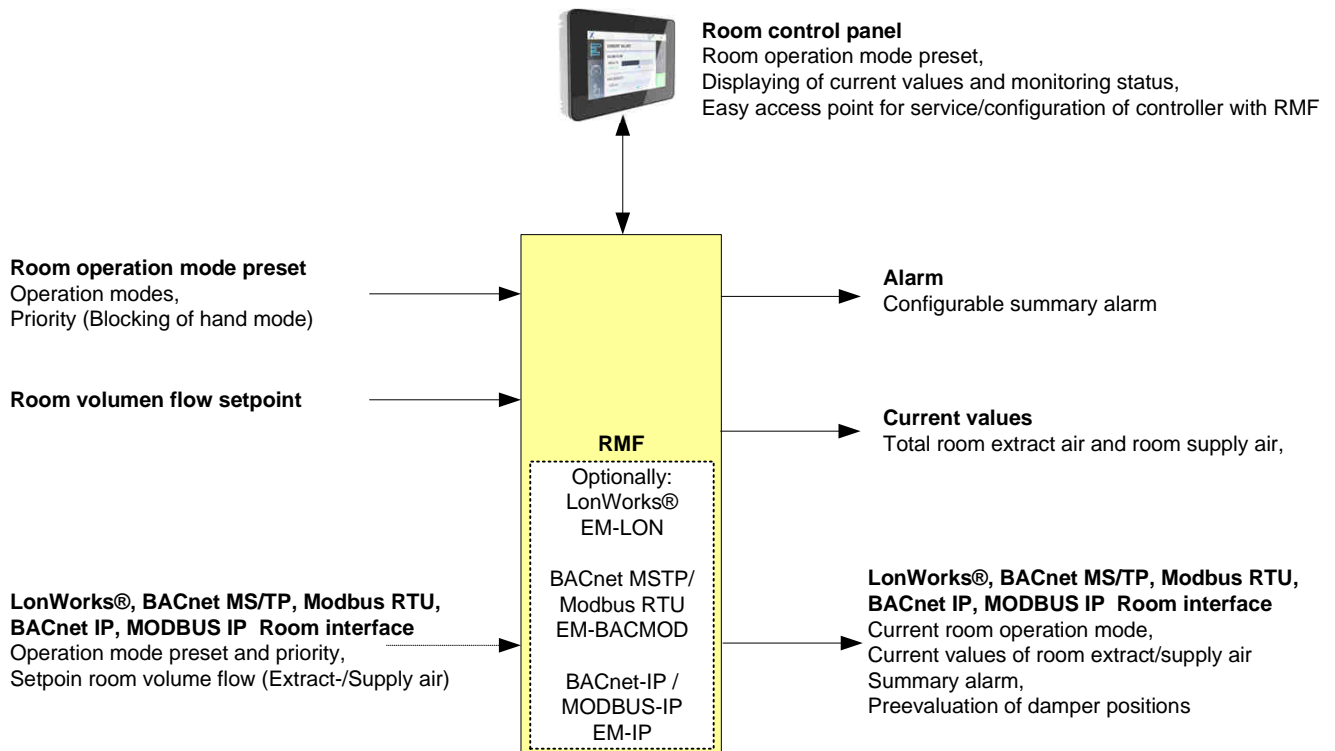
**Room control panel**
Room operation mode preset,
Displaying of current values and monitoring status,
Easy access point for service/configuration of controller with RMF

**Room operation mode preset**
Operation modes,
Priority (Blocking of hand mode)

**Room volumen flow setpoint**

**LonWorks®, BACnet MS/TP, Modbus RTU, BACnet IP, MODBUS IP Room interface**
Operation mode preset and priority,
Setpoin room volume flow (Extract-/Supply air)

**RMF**
Optionally:
LonWorks®
EM-LON

BACnet MSTP/
Modbus RTU
EM-BACMOD

BACnet-IP /
MODBUS-IP
EM-IP

**Alarm**
Configurable summary alarm

**Current values**
Total room extract air and room supply air,

**LonWorks®, BACnet MS/TP, Modbus RTU, BACnet IP, MODBUS IP Room interface**
Current room operation mode,
Current values of room extract/supply air
Summary alarm,
Preevaluation of damper positions